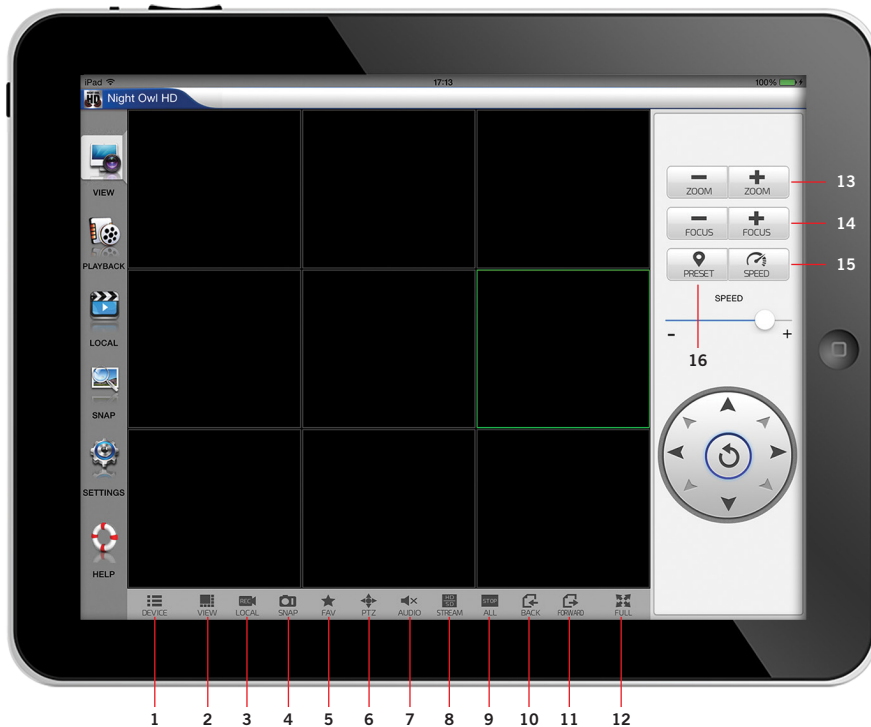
iPad
17:13
100%
HD Night Owl HD

VIEW
PLAYBACK
LOCAL
SNAP
SETTINGS
HELP

ZOOM ZOOM
13
FOCUS FOCUS
14
PRESET SPEED
15
SPEED
-
+
16

DEVICE VIEW REC LOCAL SNAP FAV PTZ AUDIO HD SD STREAM STOP ALL BACK FORWARD FULL

1 2 3 4 5 6 7 8 9 10 11 12